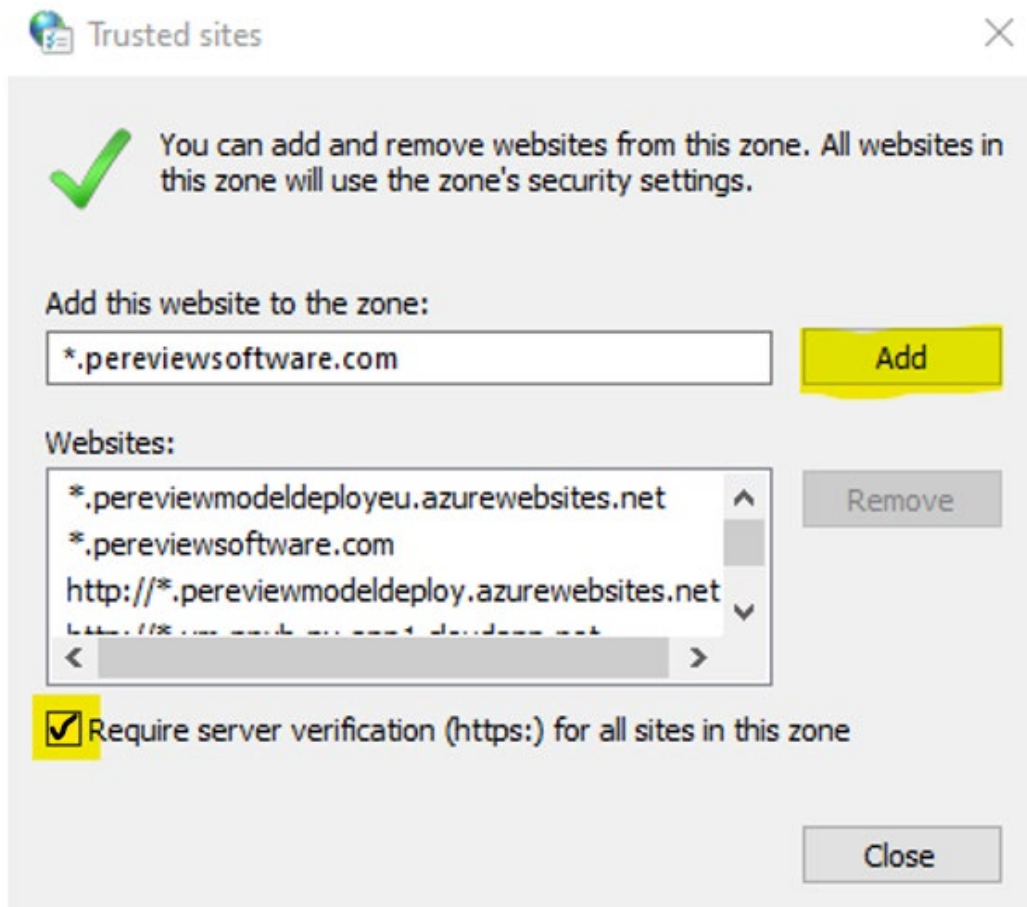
Trusted sites

You can add and remove websites from this zone. All websites in this zone will use the zone's security settings.

Add this website to the zone:

*.pereviewsoftware.com

Add

Websites:

*.pereviewmodeldeployeu.azurewebsites.net
*.pereviewsoftware.com
http://*.pereviewmodeldeploy.azurewebsites.net
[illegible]

Remove

Require server verification (https:) for all sites in this zone

Close